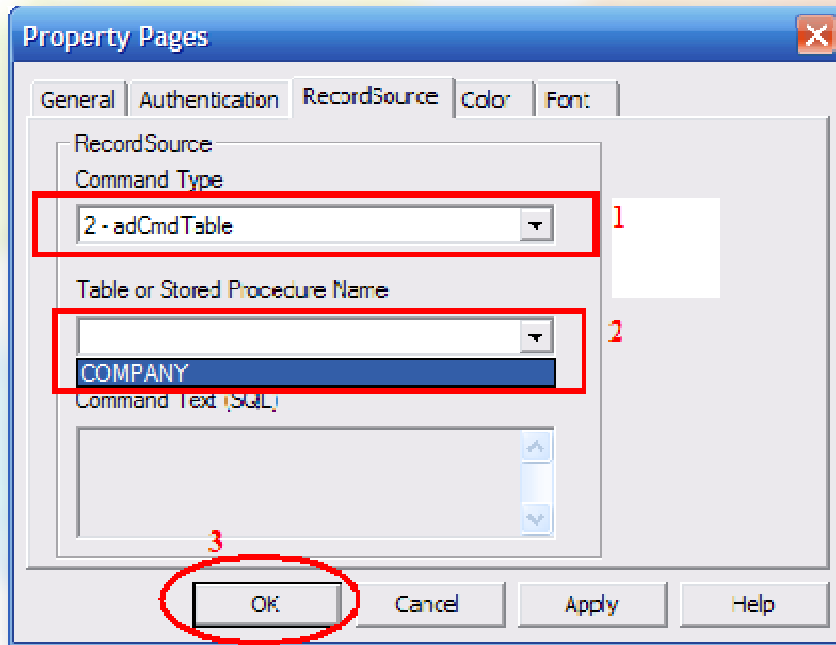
Property Pages

General | Authentication | RecordSource | Color | Font

RecordSource
Command Type
2 - adCmdTable
1

Table or Stored Procecure Name
2
COMPANY
Command Text (SQL)

3
OK | Cancel | Apply | Help